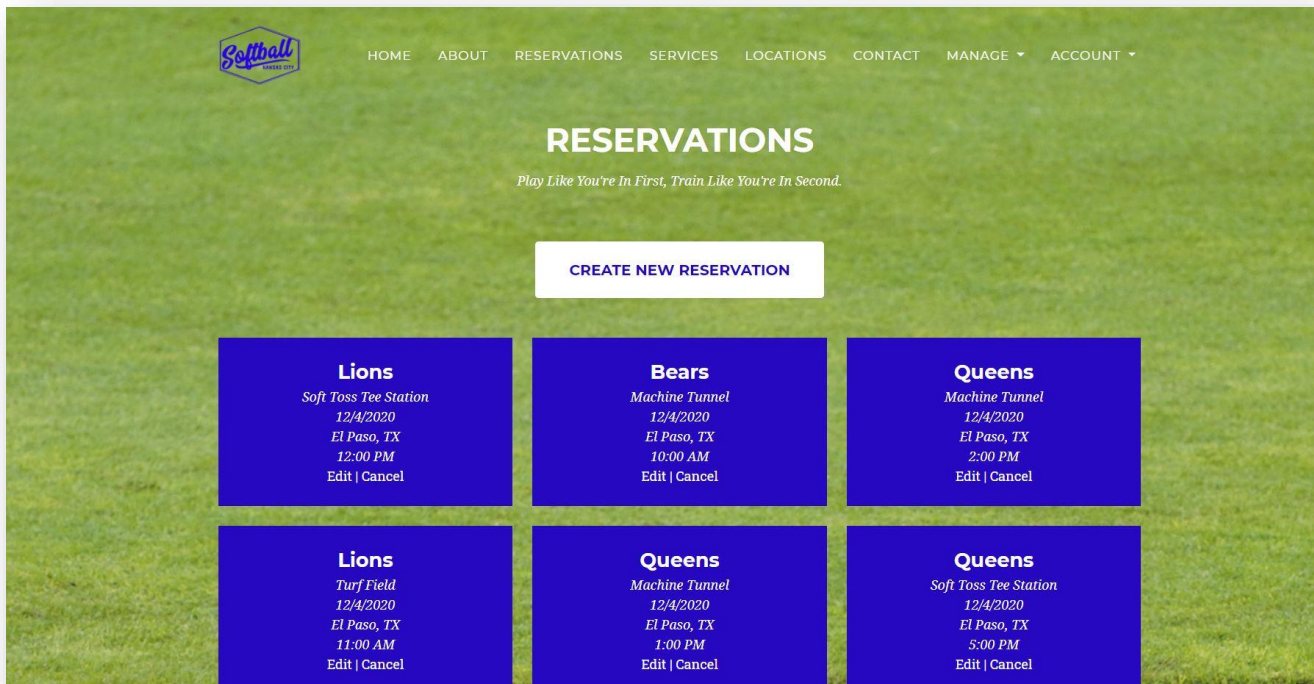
Softball
KANSAS CITY

HOME ABOUT RESERVATIONS SERVICES LOCATIONS CONTACT MANAGE ACCOUNT

RESERVATIONS

Play Like You're In First, Train Like You're In Second.

CREATE NEW RESERVATION

Lions
Soft Toss Tee Station
12/4/2020
El Paso, TX
12:00 PM
Edit | Cancel

Bears
Machine Tunnel
12/4/2020
El Paso, TX
10:00 AM
Edit | Cancel

Queens
Machine Tunnel
12/4/2020
El Paso, TX
2:00 PM
Edit | Cancel

Lions
Turf Field
12/4/2020
El Paso, TX
11:00 AM
Edit | Cancel

Queens
Machine Tunnel
12/4/2020
El Paso, TX
1:00 PM
Edit | Cancel

Queens
Soft Toss Tee Station
12/4/2020
El Paso, TX
5:00 PM
Edit | Cancel